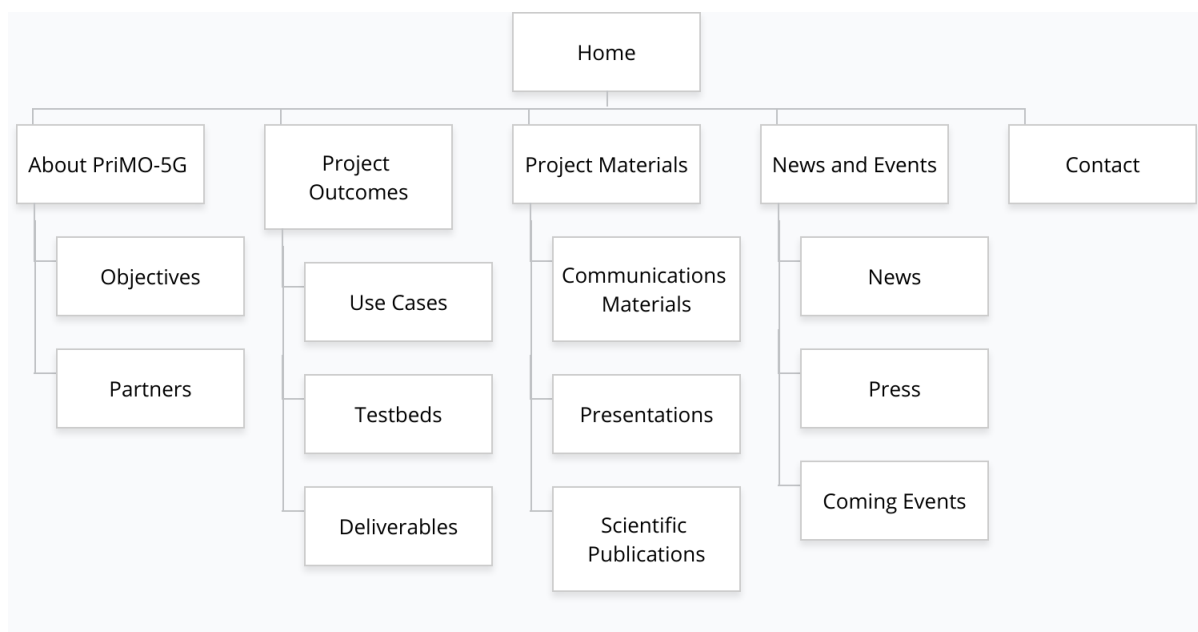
Home

About PriMO-5G

Objectives

Partners

Project Outcomes

Use Cases

Testbeds

Deliverables

Project Materials

Communications Materials

Presentations

Scientific Publications

News and Events

News

Press

Coming Events

Contact